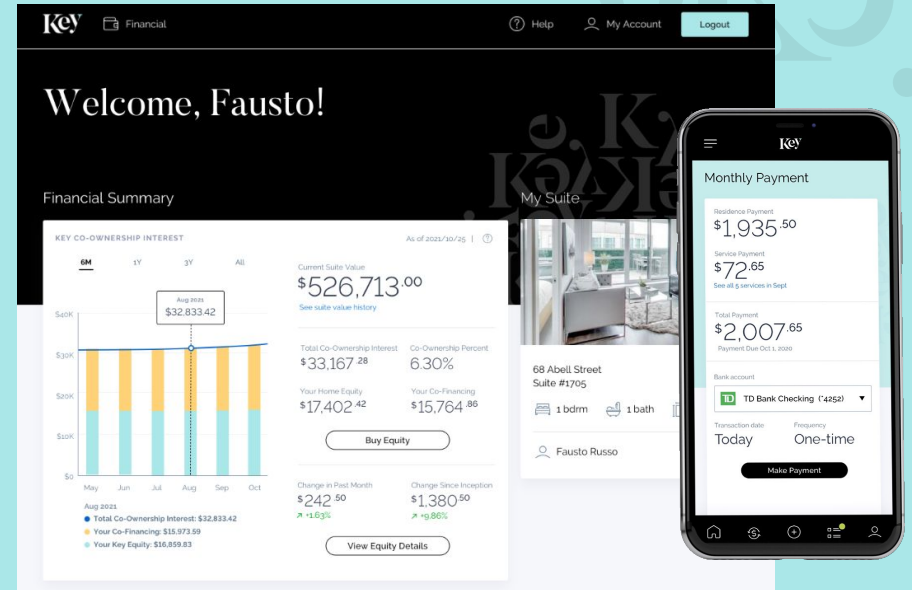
Key Financial

Help My Account Logout

Welcome, Fausto!

Financial Summary

KEY CO-OWNERSHIP INTEREST

As of 2021/10/25

6M 1Y 3Y All

Aug 2021
$32,833.42

$40K
$30K
$20K
$10K
$0

May Jun Jul Aug Sep Oct

Aug 2021
Total Co-Ownership Interest: $32,833.42
Your Co-Financing: $15,973.59
Your Key Equity: $16,859.83

Current Suite Value
$526,713.00
See suite value history

Total Co-Ownership Interest
$33,167.28

Co-Ownership Percent
6.30%

Your Home Equity
$17,402.42

Your Co-Financing
$15,764.86

Buy Equity

Change in Past Month
$242.50
+1.63%

Change Since Inception
$1,380.50
+9.86%

View Equity Details

My Suite

68 Abell Street
Suite #1705

1 bdrm 1 bath

Fausto Russo

Key

Monthly Payment

Residence Payment
$1,935.50

Service Payment
$72.65
See all 5 services in Sept

Total Payment
$2,007.65
Payment Due Oct 1, 2020

Bank account
TD Bank Checking (*4252)

Transaction date
Today

Frequency
One-time

Make Payment